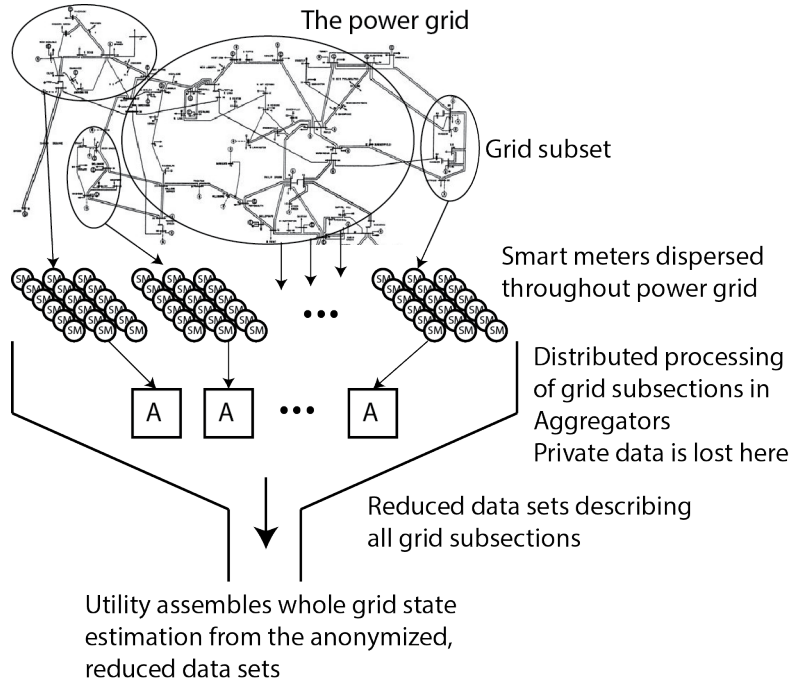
The power grid

Grid subset

Smart meters dispersed throughout power grid

SM SM SM SM SM SM SM SM SM SM SM SM SM SM SM SM SM SM SM SM

SM SM SM SM SM SM SM SM SM SM SM SM SM SM SM SM SM SM SM SM

...

SM SM SM SM SM SM SM SM SM SM SM SM SM SM SM SM SM SM SM SM

Distributed processing of grid subsections in Aggregators
Private data is lost here

A

A

...

A

Reduced data sets describing all grid subsections

Utility assembles whole grid state estimation from the anonymized, reduced data sets